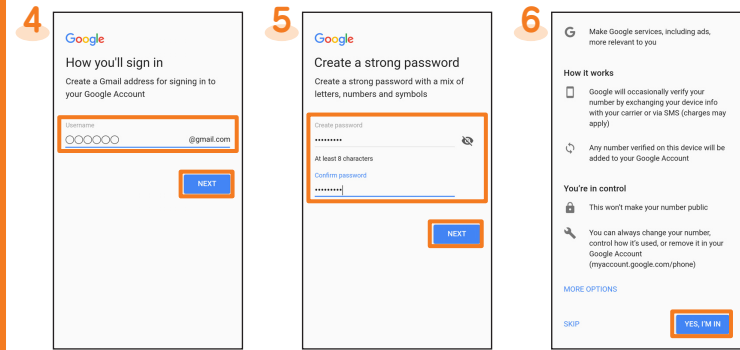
4

Google

How you'll sign in

Create a Gmail address for signing in to your Google Account

Username

○○○○○○ @gmail.com

NEXT

5

Google

Create a strong password

Create a strong password with a mix of letters, numbers and symbols

Create password

••••••••••

At least 8 characters

Confirm password

••••••••••

NEXT

6

Make Google services, including ads, more relevant to you

How it works

Google will occasionally verify your number by exchanging your device info with your carrier or via SMS (charges may apply)

Any number verified on this device will be added to your Google Account

You're in control

This won't make your number public

You can always change your number, control how it's used, or remove it in your Google Account (myaccount.google.com/phone)

MORE OPTIONS

SKIP

YES, I'M IN